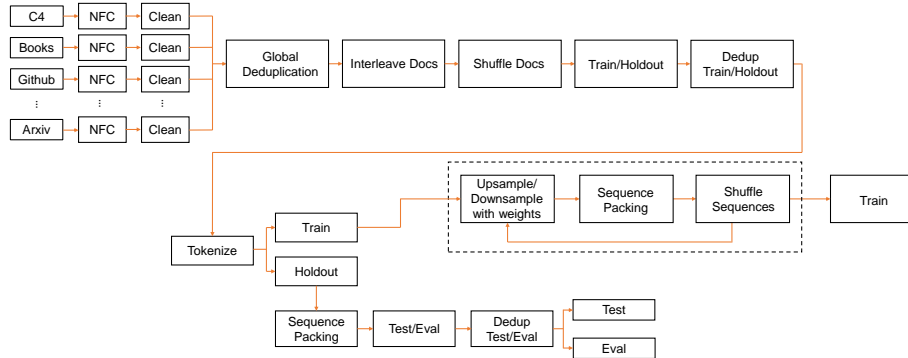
C4
NFC
Clean
Books
NFC
Clean
Github
NFC
Clean
⋮
⋮
⋮
Arxiv
NFC
Clean

Global Deduplication
Interleave Docs
Shuffle Docs
Train/Holdout
Dedup Train/Holdout

Tokenize
Train
Upsample/ Downsample with weights
Sequence Packing
Shuffle Sequences
Train
Holdout
Sequence Packing
Test/Eval
Dedup Test/Eval
Test
Eval